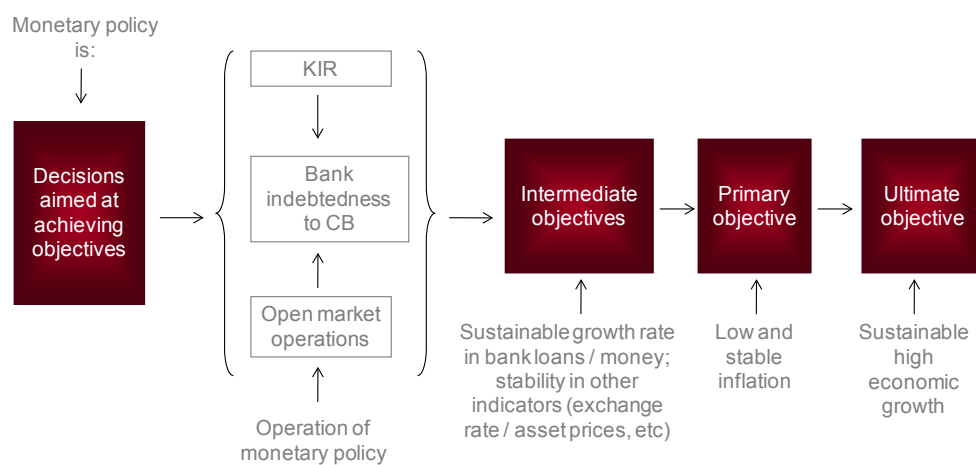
Monetary policy is:

Decisions aimed at achieving objectives

KIR

Bank indebtedness to CB

Open market operations

Operation of monetary policy

Intermediate objectives

Sustainable growth rate in bank loans / money; stability in other indicators (exchange rate / asset prices, etc)

Primary objective

Low and stable inflation

Ultimate objective

Sustainable high economic growth